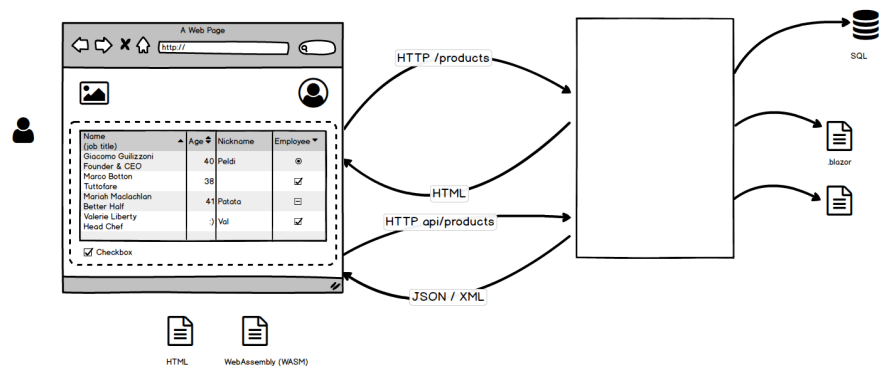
A Web Page

http://

| Name (job title) | Age | Nickname | Employee |
|---|---|---|---|
| Giacomo Guilizzoni Founder & CEO | 40 | Peldi | ⊙ |
| Marco Botton Tuttofare | 38 | | ☑ |
| Mariah Maclachlan Better Half | 41 | Patata | ⊟ |
| Valerie Liberty Head Chef | :) | Val | ☑ |

☑ Checkbox

HTTP /products

HTML

HTTP api/products

JSON / XML

SQL

.blazor

HTML

WebAssembly (WASM)